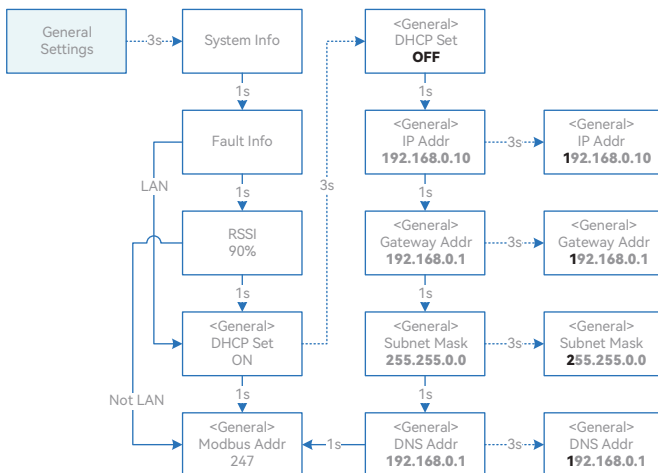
General Settings

3s

System Info

1s

Fault Info

LAN

1s

RSSI
90%

1s

<General>
DHCP Set
ON

Not LAN

1s

<General>
Modbus Addr
247

3s

<General>
DHCP Set
OFF

1s

<General>
IP Addr
192.168.0.10

3s

<General>
IP Addr
192.168.0.10

1s

<General>
Gateway Addr
192.168.0.1

3s

<General>
Gateway Addr
192.168.0.1

1s

<General>
Subnet Mask
255.255.0.0

3s

<General>
Subnet Mask
255.255.0.0

1s

<General>
DNS Addr
192.168.0.1

1s

3s

<General>
DNS Addr
192.168.0.1